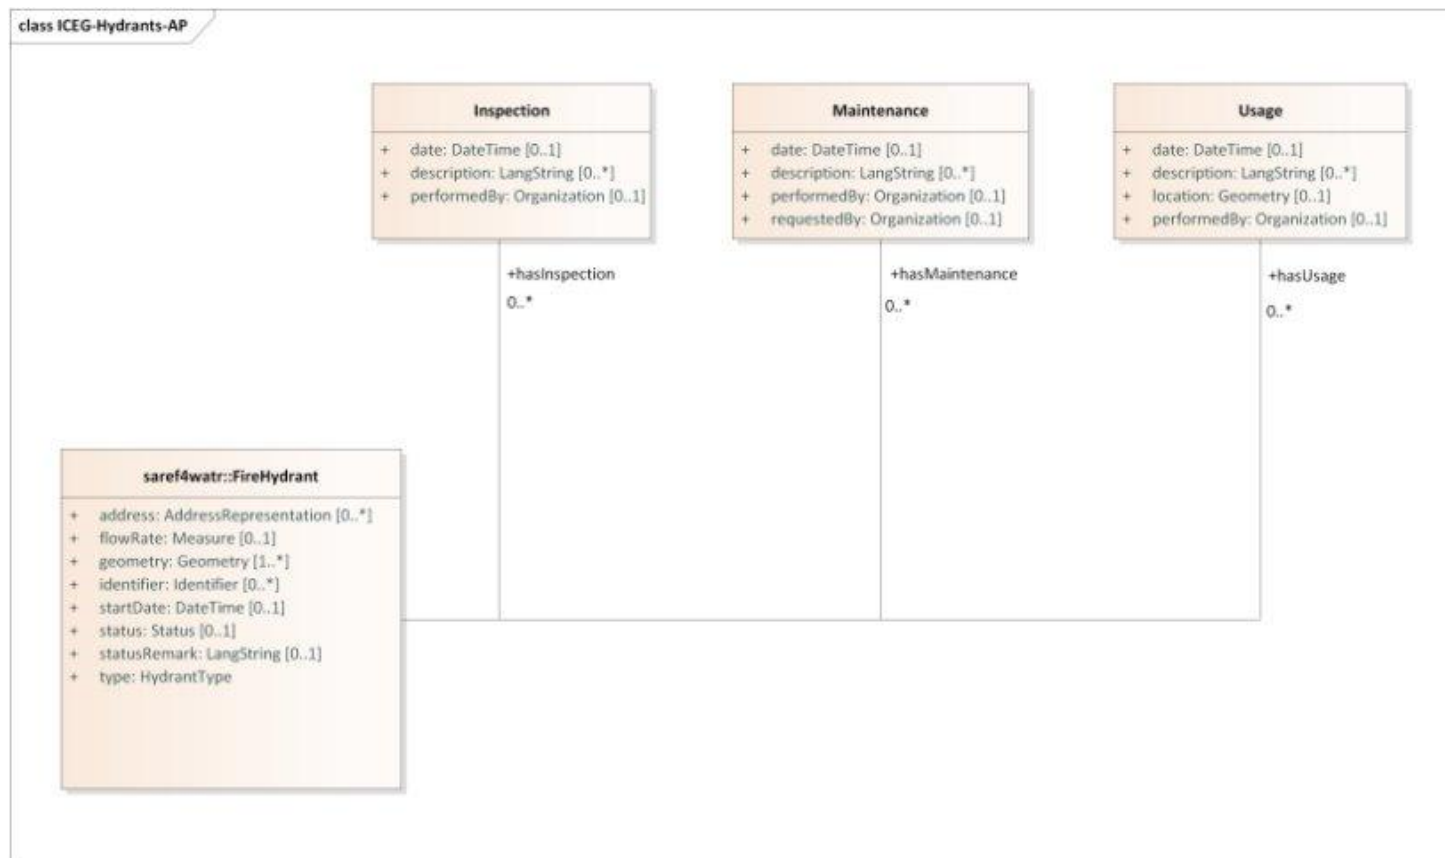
class ICEG-Hydrants-AP

Inspection
+ date: DateTime [0..1]
+ description: LangString [0..*]
+ performedBy: Organization [0..1]

Maintenance
+ date: DateTime [0..1]
+ description: LangString [0..*]
+ performedBy: Organization [0..1]
+ requestedBy: Organization [0..1]

Usage
+ date: DateTime [0..1]
+ description: LangString [0..*]
+ location: Geometry [0..1]
+ performedBy: Organization [0..1]

+hasInspection
0..*

+hasMaintenance
0..*

+hasUsage
0..*

saref4watr::FireHydrant
+ address: AddressRepresentation [0..*]
+ flowRate: Measure [0..1]
+ geometry: Geometry [1..*]
+ identifier: Identifier [0..*]
+ startDate: DateTime [0..1]
+ status: Status [0..1]
+ statusRemark: LangString [0..1]
+ type: HydrantType